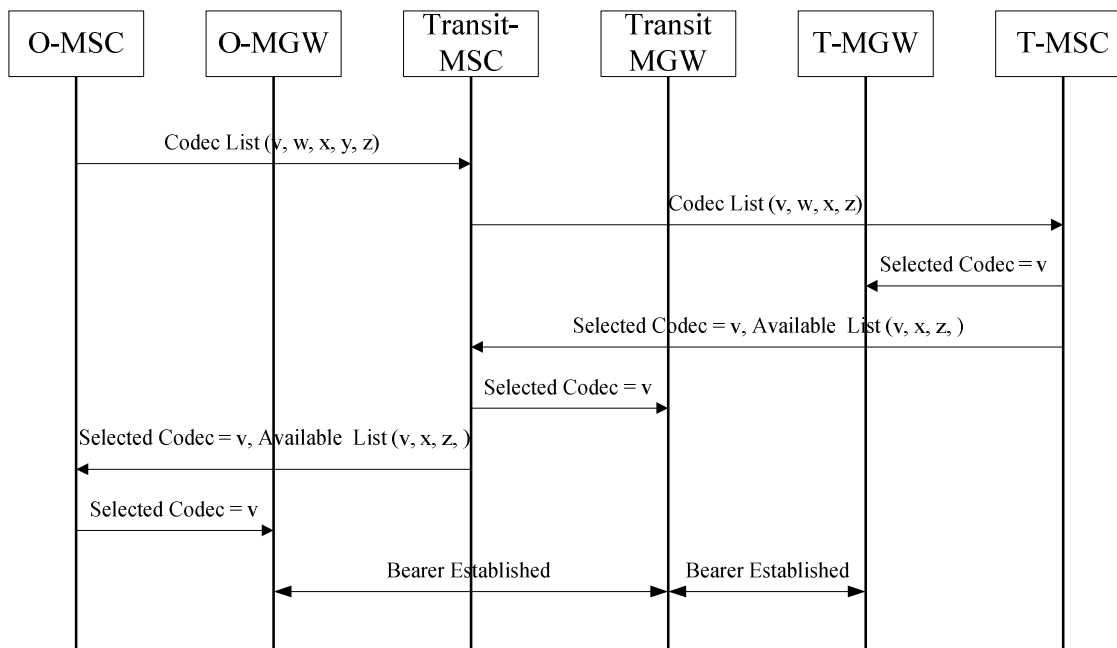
O-MSC

O-MGW

Transit-MSC

Transit MGW

T-MGW

T-MSC

Codec List (v, w, x, y, z)

Codec List (v, w, x, z)

Selected Codec = v

Selected Codec = v, Available List (v, x, z, )

Selected Codec = v

Selected Codec = v, Available List (v, x, z, )

Selected Codec = v

Bearer Established

Bearer Established